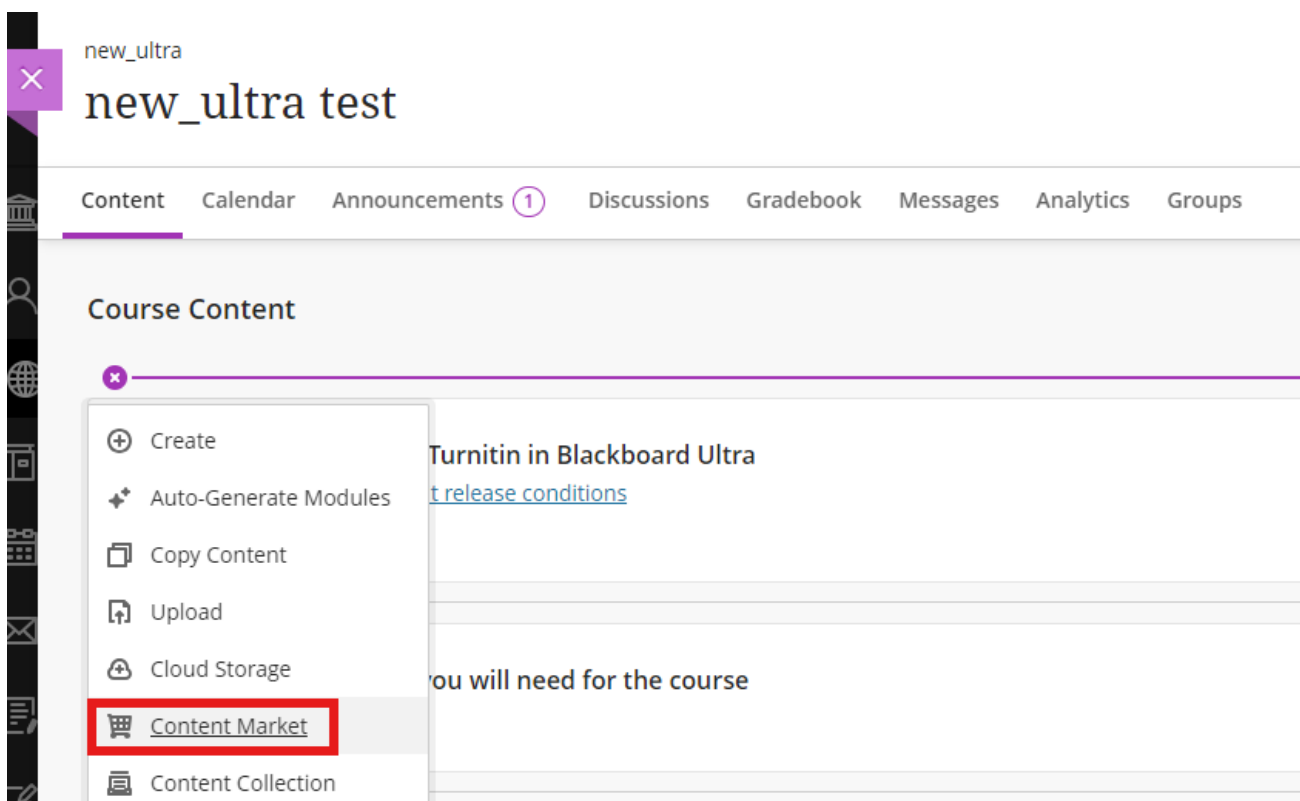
new_ultra

new_ultra test

Content Calendar Announcements 1 Discussions Gradebook Messages Analytics Groups

Course Content

Create
Auto-Generate Modules
Copy Content
Upload
Cloud Storage
Content Market
Content Collection

Turnitin in Blackboard Ultra
t release conditions

ou will need for the course